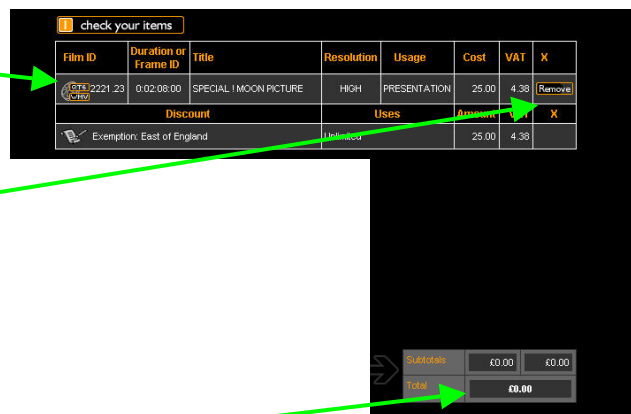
1 check your items

| Film ID | Duration or Frame ID | Title | Resolution | Usage | Cost | VAT | X |
|---|---|---|---|---|---|---|---|
| 2221.23 | 0:02:08:00 | SPECIAL ! MOON PICTURE | HIGH | PRESENTATION | 25.00 | 4.38 | Remove |

| Discount | Uses | Amount | VAT | X |
|---|---|---|---|---|
| Exemption: East of England | Unlimited | 25.00 | 4.38 | |

| Subtotals | £0.00 | £0.00 |
|---|---|---|
| Total | £0.00 | |